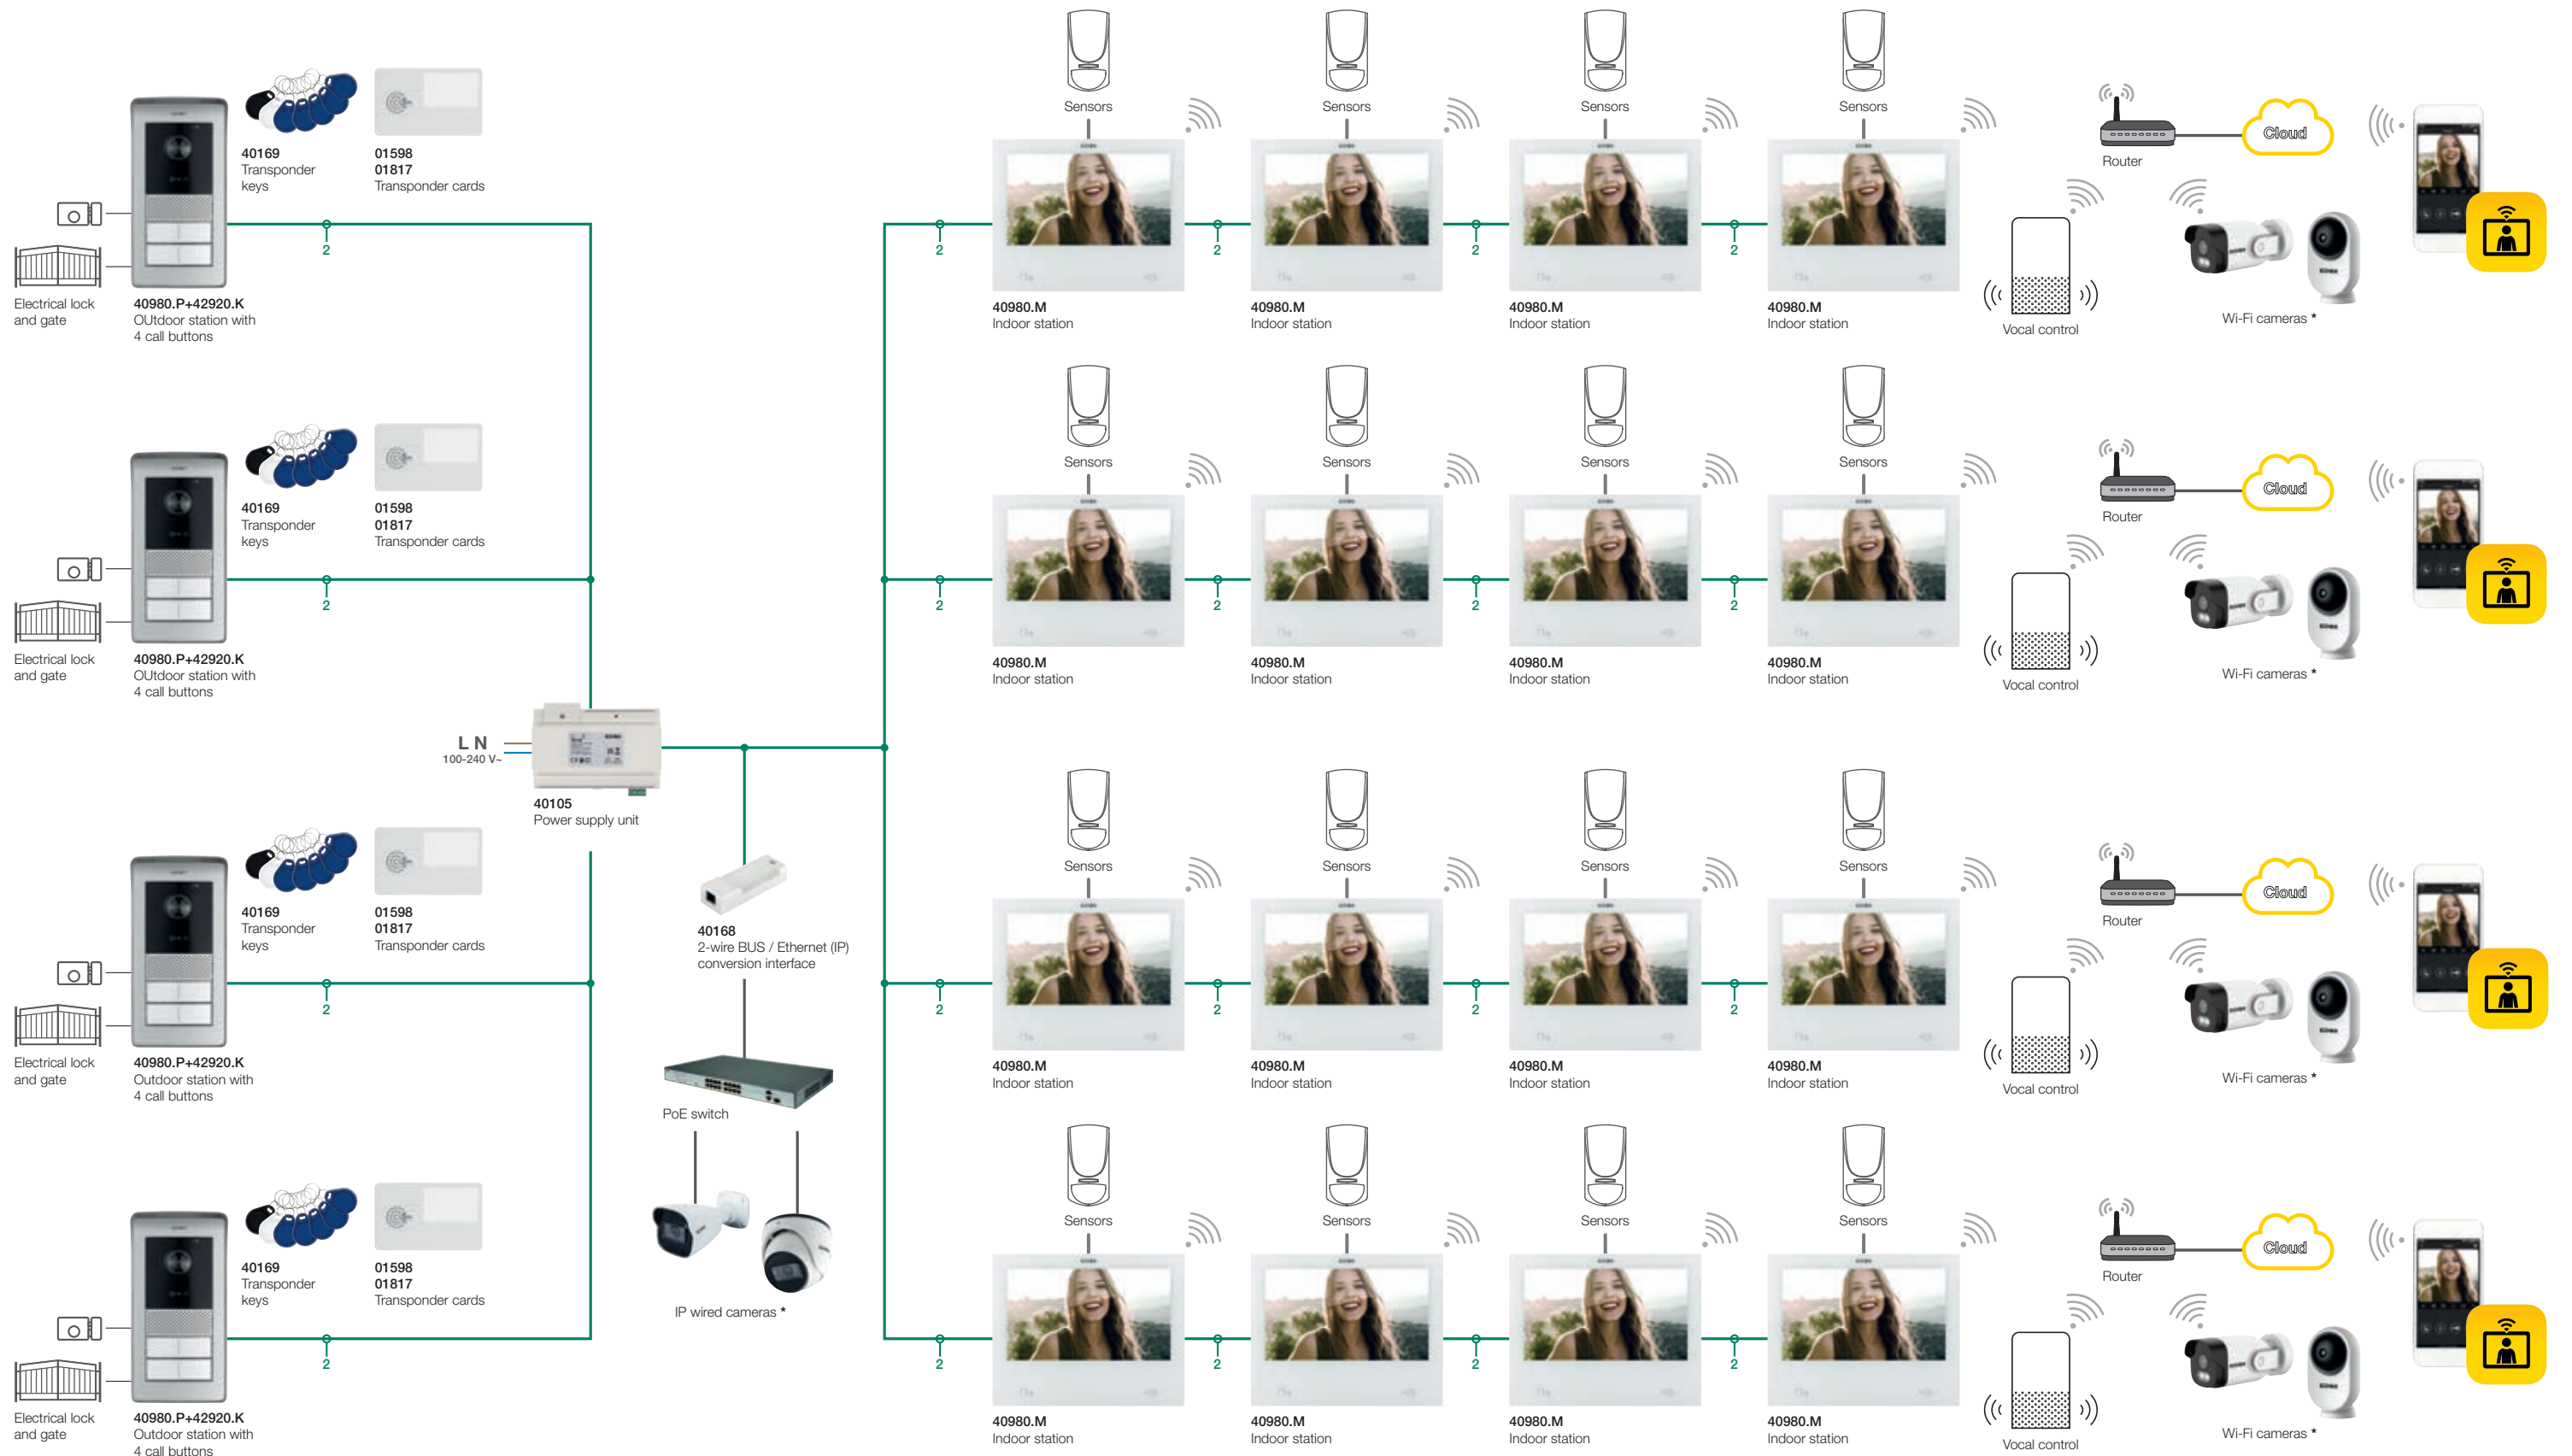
40169
Transponder keys

01598
01817
Transponder cards

Electrical lock and gate

40980.P+42920.K
OUtdoor station with 4 call buttons

2

40169
Transponder keys

01598
01817
Transponder cards

Electrical lock and gate

40980.P+42920.K
OUtdoor station with 4 call buttons

2

L N
100-240 V~

40105
Power supply unit

40169
Transponder keys

01598
01817
Transponder cards

Electrical lock and gate

40980.P+42920.K
Outdoor station with 4 call buttons

2

40168
2-wire BUS / Ethernet (IP) conversion interface

PoE switch

IP wired cameras *

40169
Transponder keys

01598
01817
Transponder cards

Electrical lock and gate

40980.P+42920.K
Outdoor station with 4 call buttons

2

Sensors
Sensors
Sensors
Sensors

2 2 2 2

40980.M
Indoor station
40980.M
Indoor station
40980.M
Indoor station
40980.M
Indoor station

Router
Cloud
Vocal control
Wi-Fi cameras *

Sensors
Sensors
Sensors
Sensors

2 2 2 2

40980.M
Indoor station
40980.M
Indoor station
40980.M
Indoor station
40980.M
Indoor station

Router
Cloud
Vocal control
Wi-Fi cameras *

Sensors
Sensors
Sensors
Sensors

2 2 2 2

40980.M
Indoor station
40980.M
Indoor station
40980.M
Indoor station
40980.M
Indoor station

Router
Cloud
Vocal control
Wi-Fi cameras *

Sensors
Sensors
Sensors
Sensors

2 2 2 2

40980.M
Indoor station
40980.M
Indoor station
40980.M
Indoor station
40980.M
Indoor station

Router
Cloud
Vocal control
Wi-Fi cameras *